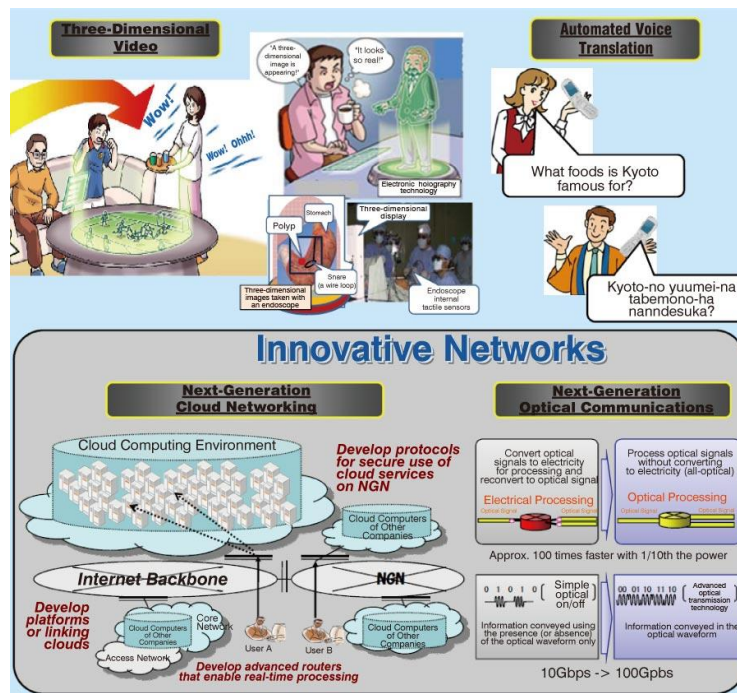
Three-Dimensional Video

Wow!

Wow! Ohhh!

"A three-dimensional image is appearing!"

"It looks so real!"

Electronic holography technology

Stomach

Polyp

Snare (a wire loop)

Three-dimensional images taken with an endoscope

Three-dimensional display

Endoscope internal tactile sensors

Automated Voice Translation

What foods is Kyoto famous for?

Kyoto-no yuumei-na tabemono-ha nanndesuka?

Innovative Networks

Next-Generation Cloud Networking

Cloud Computing Environment

Develop protocols for secure use of cloud services on NGN

Cloud Computers of Other Companies

Internet Backbone

NGN

Develop platforms or linking clouds

Core Network

Cloud Computers of Other Companies

Access Network

User A

User B

Cloud Computers of Other Companies

Develop advanced routers that enable real-time processing

Next-Generation Optical Communications

Convert optical signals to electricity for processing and reconvert to optical signal

Electrical Processing

Optical Signal

Optical Signal

Process optical signals without converting to electricity (all-optical)

Optical Processing

Optical Signal

Optical Signal

Approx. 100 times faster with 1/10th the power

0 1 0 1 0

Simple optical on/off

Information conveyed using the presence (or absence) of the optical waveform only

00 01 10 11 10

Advanced optical transmission technology

Information conveyed in the optical waveform

10Gbps -> 100Gpbs